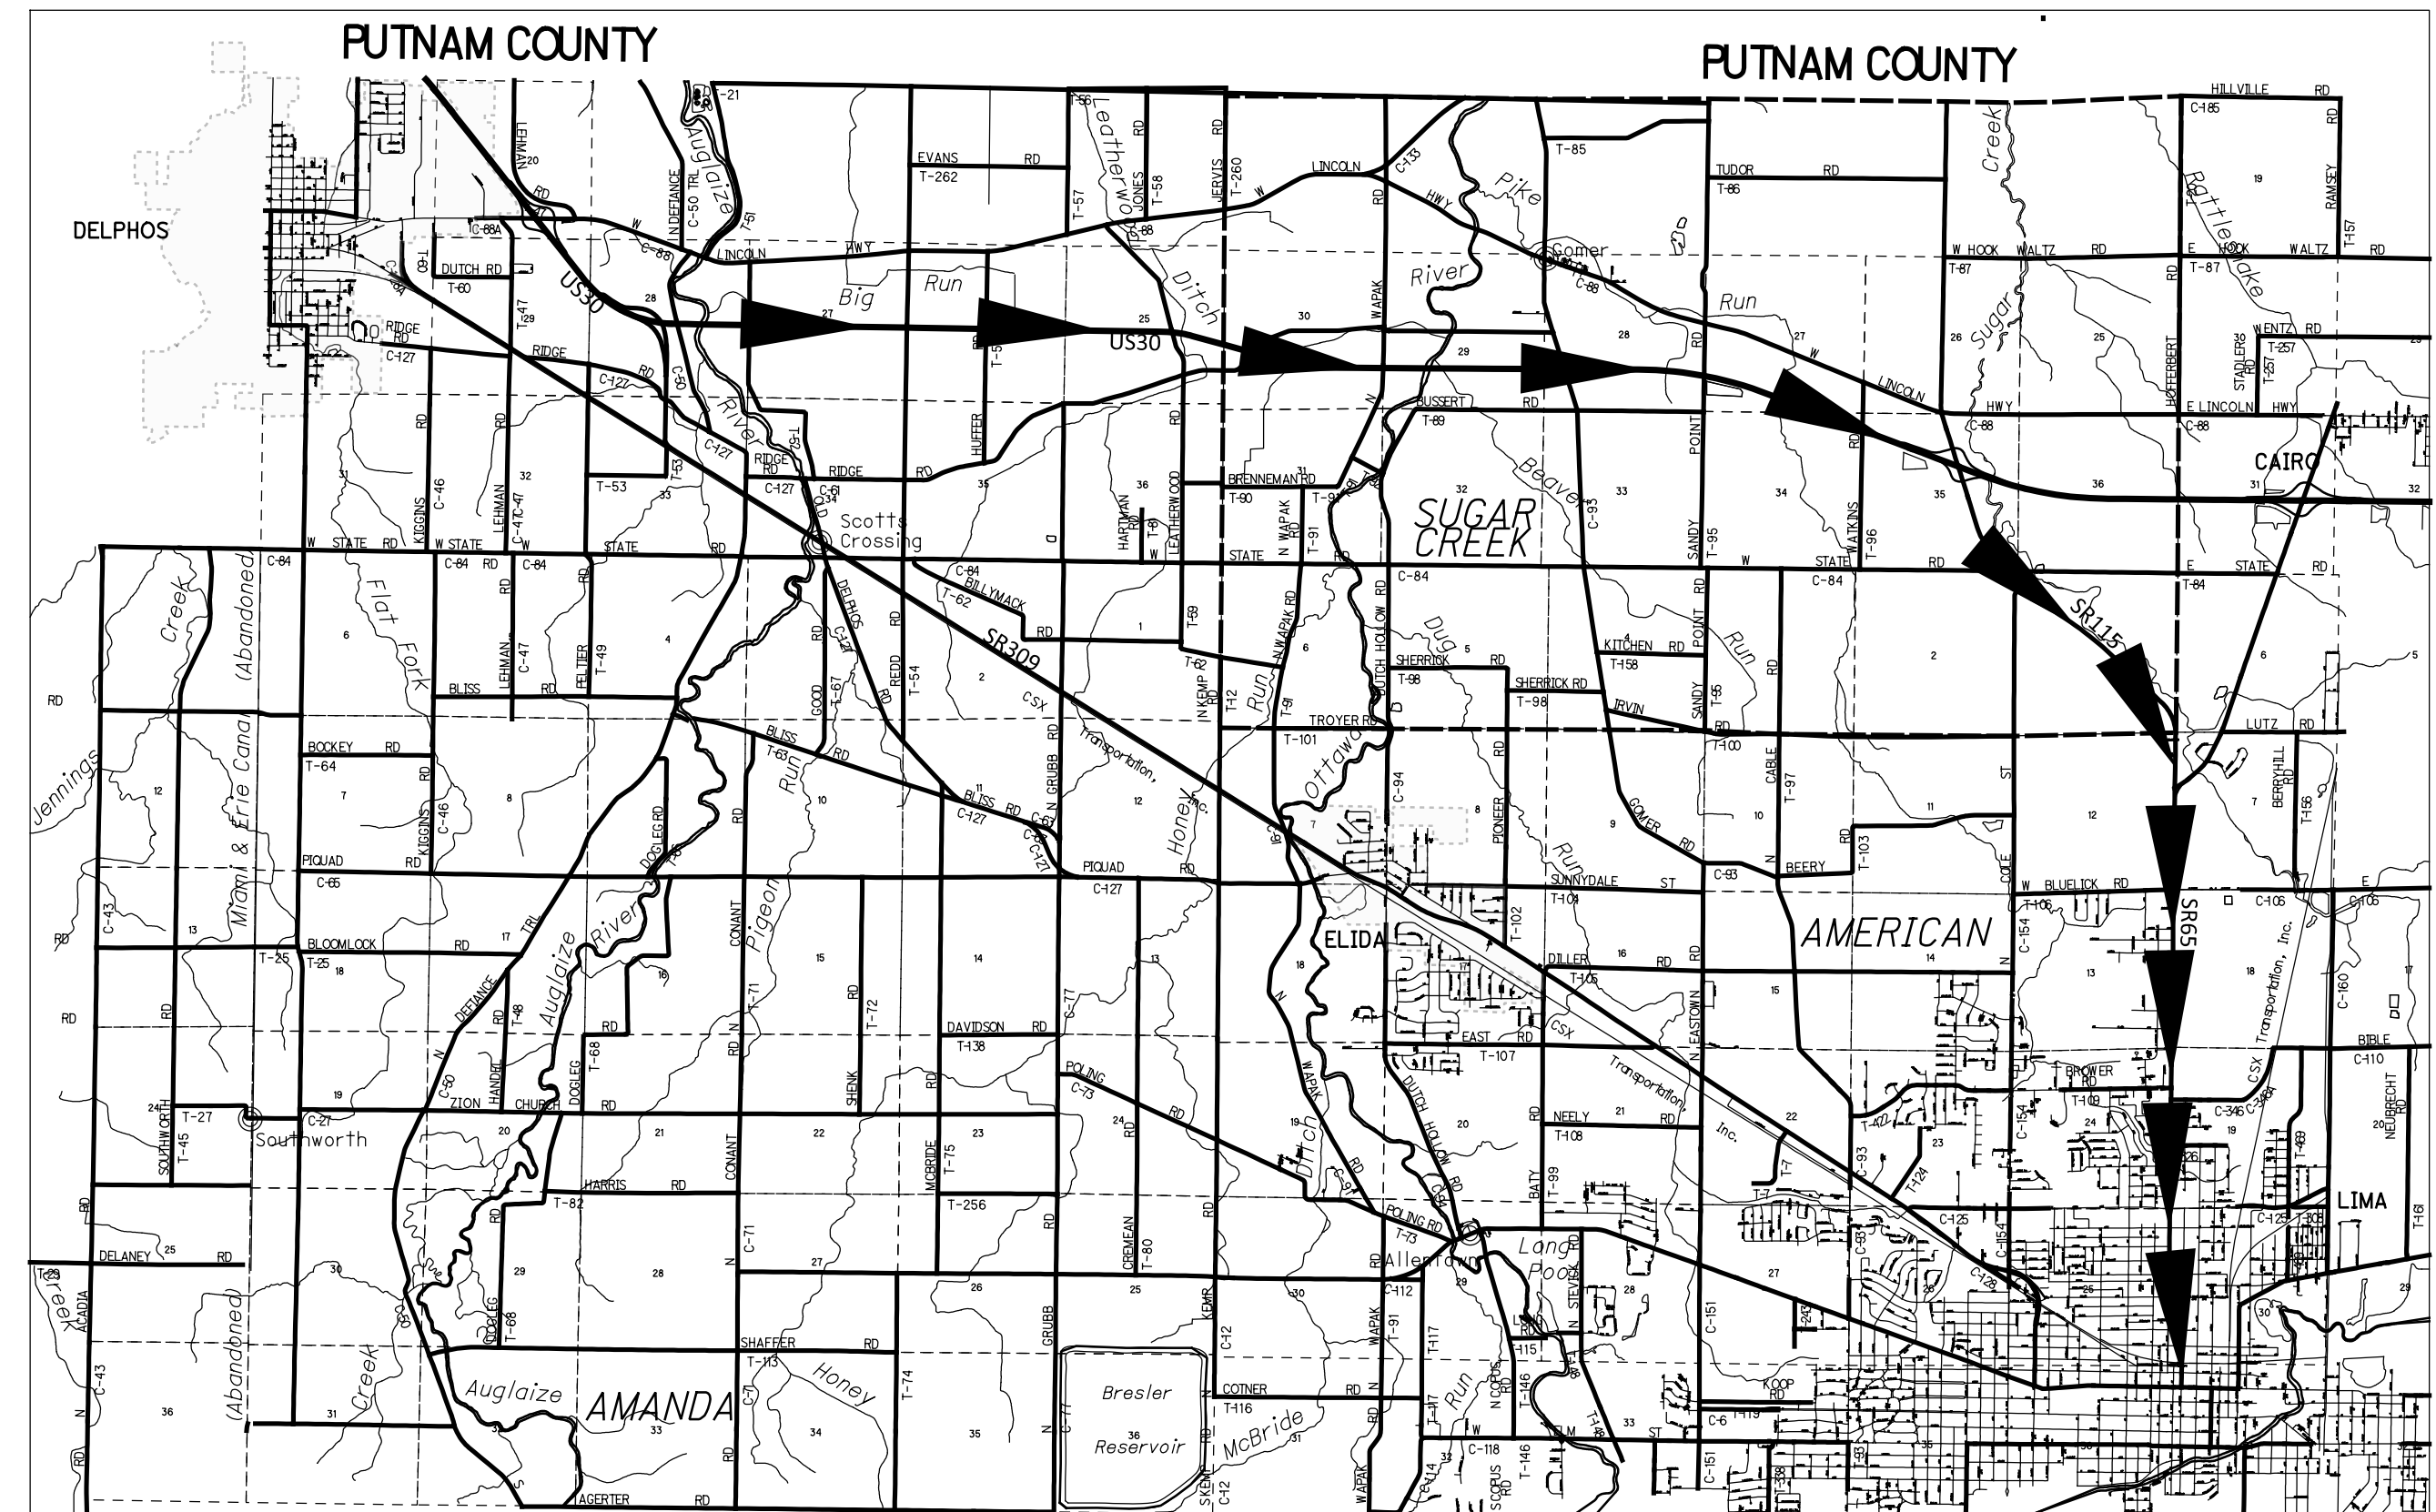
PUTNAM COUNTY

PUTNAM COUNTY

DELPHOS

HILLVILLE RD
C-185

EVANS RD
T-262

LINCOLN
T-85

TUDOR RD
T-86

W HOOK WALTZ RD
T-87

E HOOK WALTZ RD
T-87

US30

US30

Big Run

Leatherwood Ditch

Pike Run

Auglaize River

Sugar Creek

Rattlesnake

DUTCH RD
T-60

RIDGE RD
C-127

RIDGE RD
C-127

BUSSERT RD
T-89

LINCOLN HWY

E LINCOLN HWY
C-88

CAIRO

Scotts Crossing

BRENNEMAN RD
T-90

SUGAR CREEK

Beaver

T-53

W STATE RD

W STATE

STATE RD

STATE

C-84

W STATE RD

E STATE RD
T-84

SR115

SR309

CSX Transportation, Inc.

Flat Fork

Creek

Miami & Erie Canal (Abandoned)

Jennings

BLISS RD

BILLYMACK RD

KITCHEN RD
T-158

SHERRICK RD
T-98

SHERRICK RD
T-98

IRVIN

LUTZ RD

TROYER RD
T-101

BOCKEY RD
T-64

BLISS RD
T-63

Pigeon Run

Honey Run

Ottawa

Dug Run

GOMER RD

BERRYHILL RD

PIQUAD RD
C-65

PIQUAD RD
C-127

SUNNYDALE ST
T-104

BEERY

W BLUELICK RD
T-106

C-106

SR65

AMERICAN

BLOOMLOCK RD

ELIDA

DILLER RD
T-105

DAVIDSON RD
T-138

EAST RD
T-107

BIBLE
C-110

BROWER RD
T-109

Southworth

ZION CHURCH RD

POLING RD
C-73

NEELY RD
T-108

LIMA

HARRIS RD
T-82

T-256

DELANEY RD

POLING RD
T-73

Allentown

Long Pool

SHAFFER RD
T-113

Honey

Auglaize

AMANDA

Bresler Reservoir

COTNER RD
T-116

McBride

KOOP RD

AGERTER RD

ACADIA

(Abandoned)

Creek